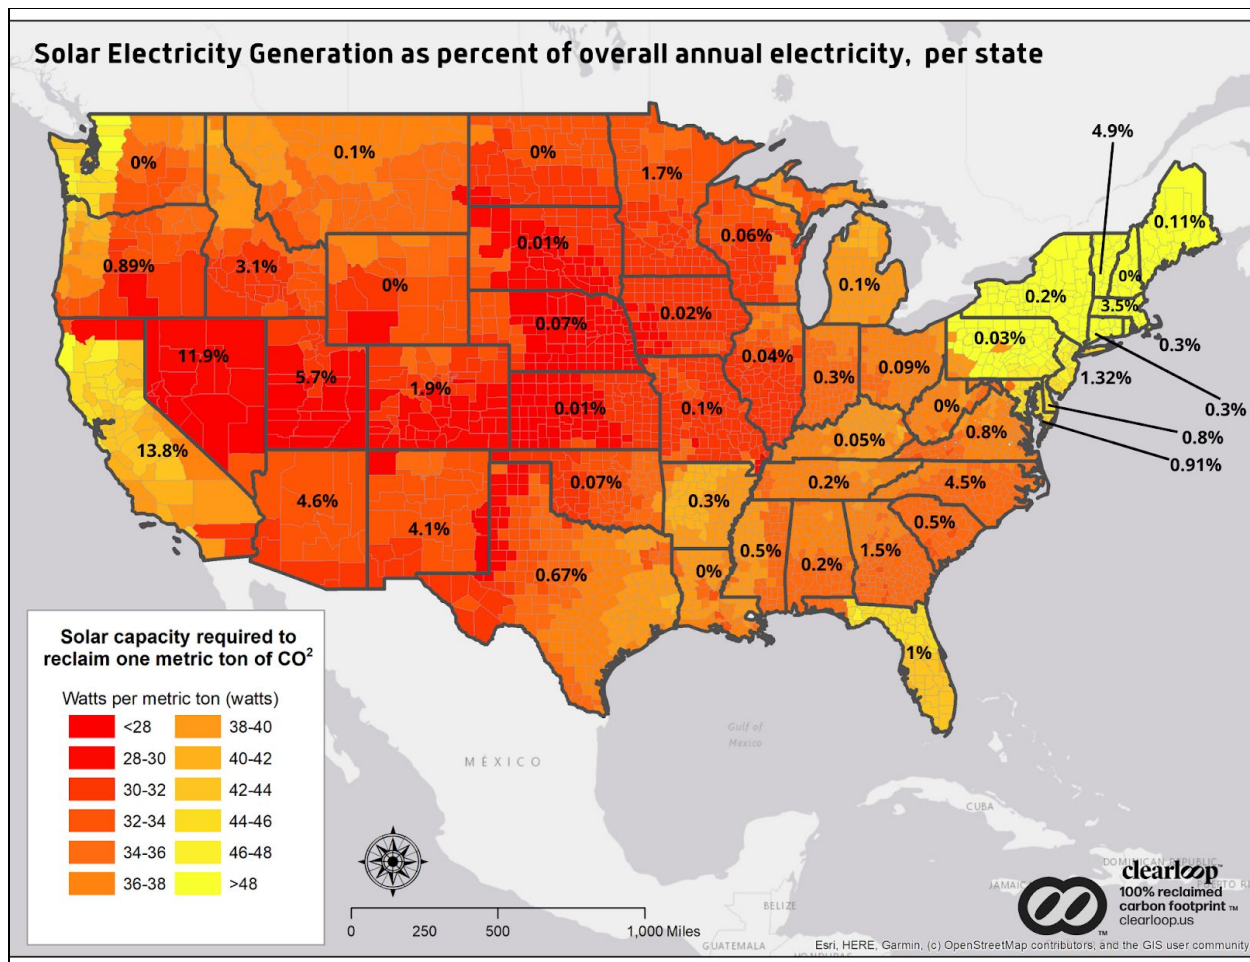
Solar Electricity Generation as percent of overall annual electricity, per state

0%
0.1%
0%
1.7%
4.9%
0.11%
0.89%
3.1%
0.01%
0.06%
0%
0%
0.1%
0.2%
3.5%
0.07%
0.02%
0.03%
0.3%
11.9%
5.7%
1.9%
0.04%
0.3%
0.09%
1.32%
0.3%
0.01%
0.1%
0%
0.8%
0.8%
13.8%
0.05%
0.91%
0.07%
0.2%
4.5%
4.6%
0.3%
4.1%
0.5%
0.5%
0.2%
1.5%
0.67%
0%
1%

Solar capacity required to reclaim one metric ton of CO$^2$

Watts per metric ton (watts)

| | |
|---|---|
| <28 | 38-40 |
| 28-30 | 40-42 |
| 30-32 | 42-44 |
| 32-34 | 44-46 |
| 34-36 | 46-48 |
| 36-38 | >48 |

Gulf of Mexico
MÉXICO
CUBA
DOMINICAN REPUBLIC
JAMAICA
BELIZE
GUATEMALA
HONDURAS

0 250 500 1,000 Miles

clearloop
100% reclaimed carbon footprint ™
clearloop.us

Esri, HERE, Garmin, (c) OpenStreetMap contributors, and the GIS user community